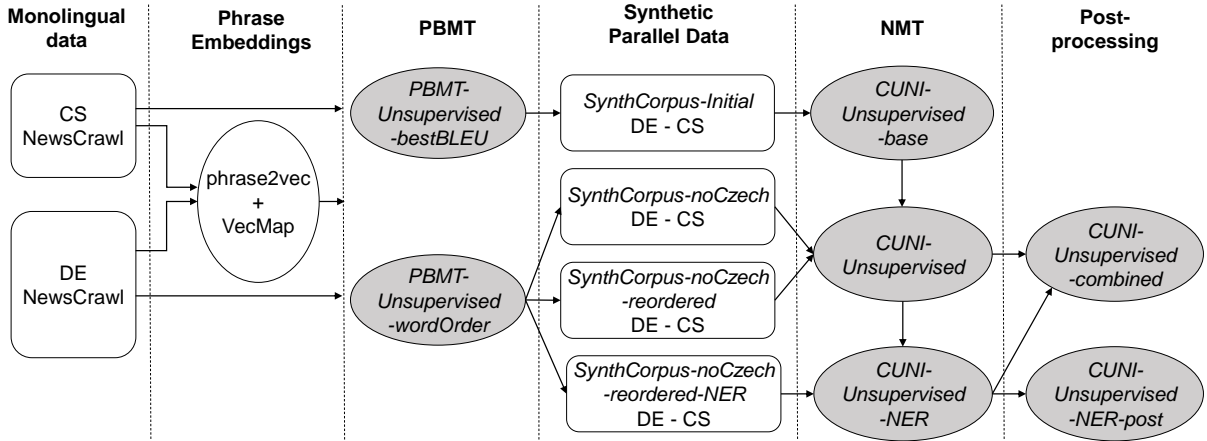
Monolingual data

Phrase Embeddings

PBMT

Synthetic Parallel Data

NMT

Post-processing

CS NewsCrawl

DE NewsCrawl

phrase2vec + VecMap

PBMT-Unsupervised -bestBLEU

PBMT-Unsupervised -wordOrder

SynthCorpus-Initial DE - CS

SynthCorpus-noCzech DE - CS

SynthCorpus-noCzech -reordered DE - CS

SynthCorpus-noCzech -reordered-NER DE - CS

CUNI-Unsupervised -base

CUNI-Unsupervised

CUNI-Unsupervised -NER

CUNI-Unsupervised -combined

CUNI-Unsupervised -NER-post